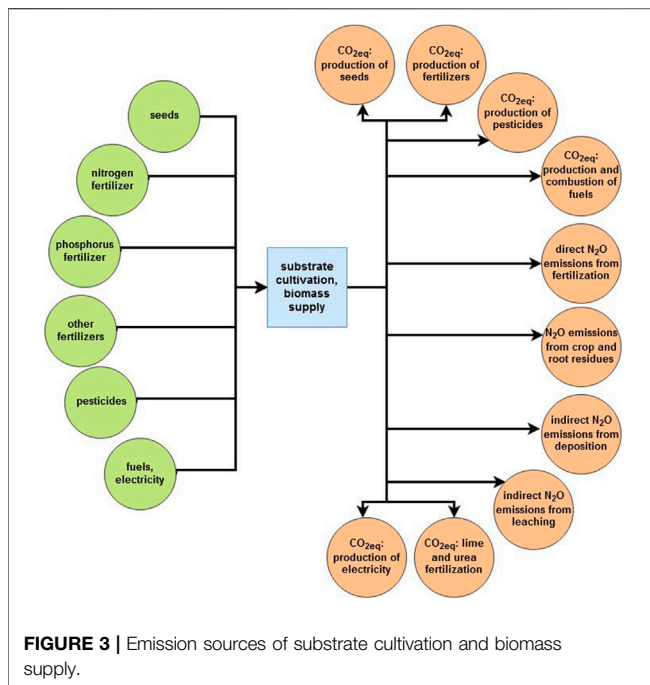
seeds

nitrogen fertilizer

phosphorus fertilizer

other fertilizers

pesticides

fuels, electricity

substrate cultivation, biomass supply

$CO_{2eq}$: production of seeds

$CO_{2eq}$: production of fertilizers

$CO_{2eq}$: production of pesticides

$CO_{2eq}$: production and combustion of fuels

direct $N_2O$ emissions from fertilization

$N_2O$ emissions from crop and root residues

indirect $N_2O$ emissions from deposition

indirect $N_2O$ emissions from leaching

$CO_{2eq}$: production of electricity

$CO_{2eq}$: lime and urea fertilization

FIGURE 3 | Emission sources of substrate cultivation and biomass supply.